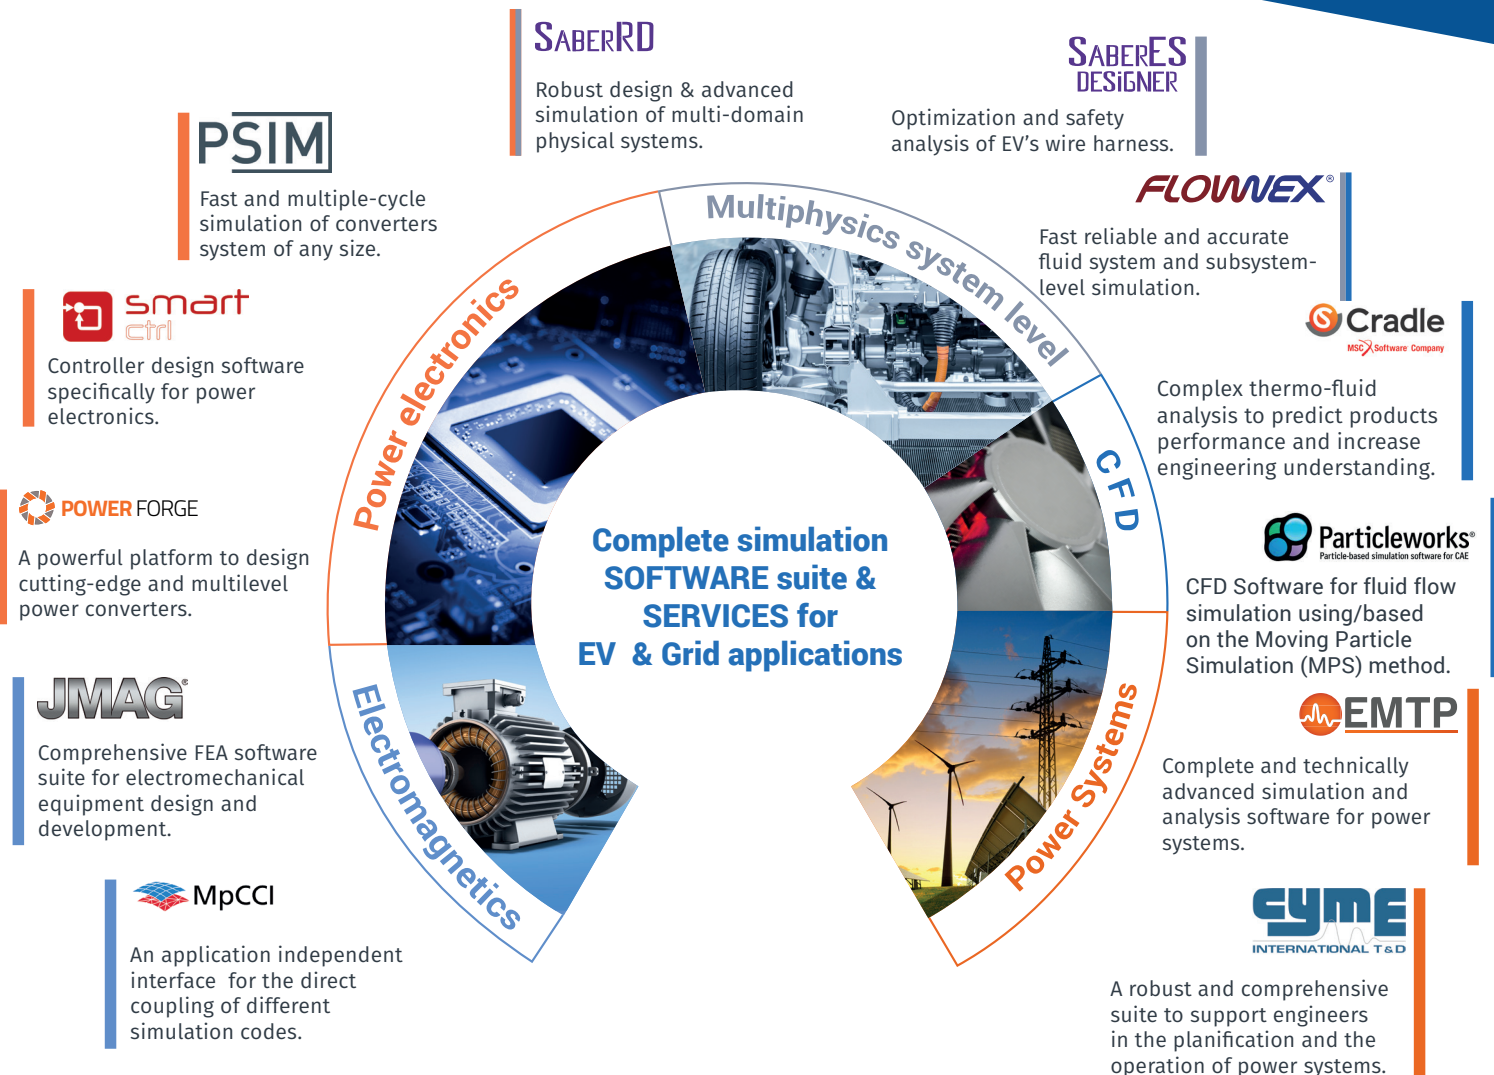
SABERRD

Robust design & advanced simulation of multi-domain physical systems.

SABERES DESIGNER

Optimization and safety analysis of EV's wire harness.

PSIM

Fast and multiple-cycle simulation of converters system of any size.

FLOWNEX®

Fast reliable and accurate fluid system and subsystem-level simulation.

smart ctrl

Controller design software specifically for power electronics.

Cradle
MSC Software Company

Complex thermo-fluid analysis to predict products performance and increase engineering understanding.

POWER FORGE

A powerful platform to design cutting-edge and multilevel power converters.

Particleworks®
Particle-based simulation software for CAE

CFD Software for fluid flow simulation using/based on the Moving Particle Simulation (MPS) method.

JMAG®

Comprehensive FEA software suite for electromechanical equipment design and development.

EMTP

Complete and technically advanced simulation and analysis software for power systems.

MpCCI

An application independent interface for the direct coupling of different simulation codes.

cyme
INTERNATIONAL T&D

A robust and comprehensive suite to support engineers in the planification and the operation of power systems.

Multiphysics system level

CFD

Power Systems

Electromagnetics

Power electronics

Complete simulation SOFTWARE suite & SERVICES for EV & Grid applications